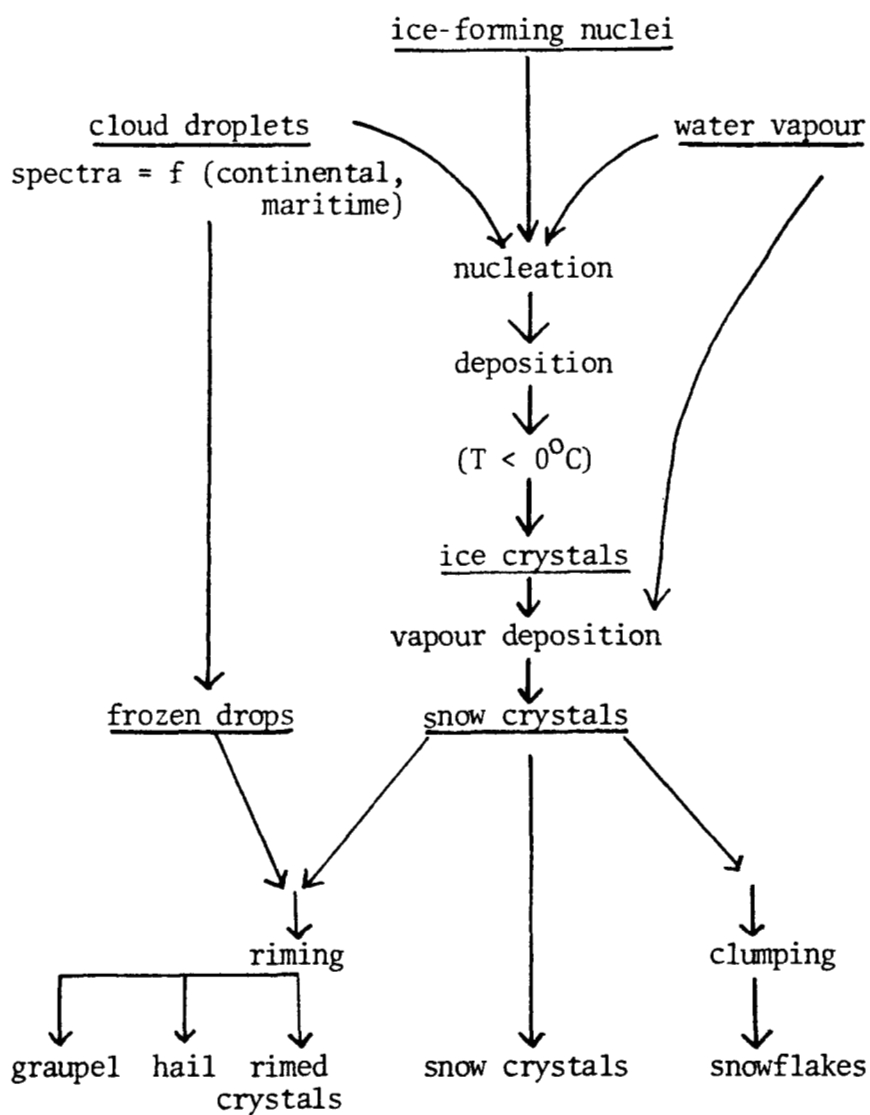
ice-forming nuclei

cloud droplets

spectra = f (continental, maritime)

water vapour

nucleation

deposition

(T < $0^{\circ}$C)

ice crystals

vapour deposition

frozen drops

snow crystals

riming

clumping

graupel

hail

rimed crystals

snow crystals

snowflakes